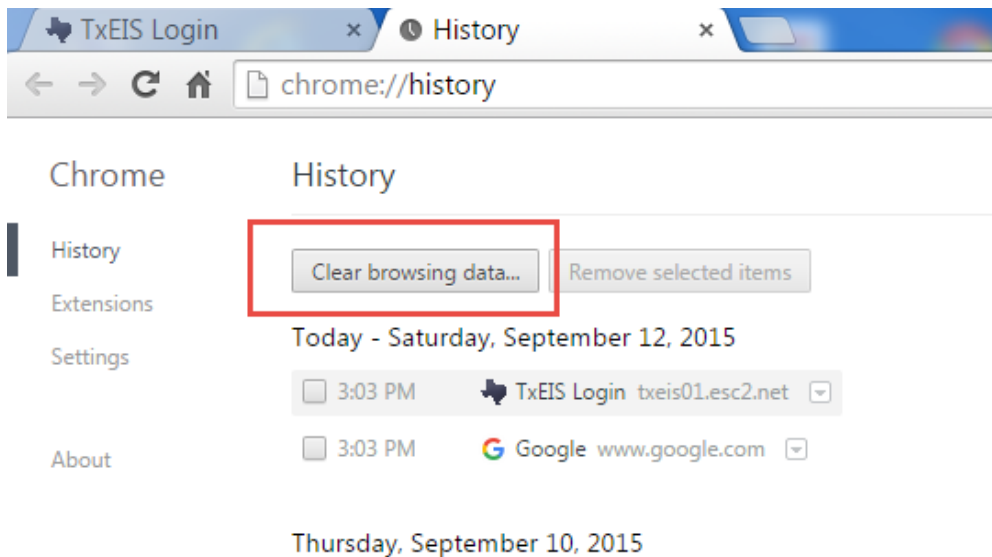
TxEIS Login ×
History ×
chrome://history

Chrome

History

Extensions

Settings

About

History

Clear browsing data...

Remove selected items

Today - Saturday, September 12, 2015

3:03 PM TxEIS Login txeis01.esc2.net

3:03 PM Google www.google.com

Thursday, September 10, 2015